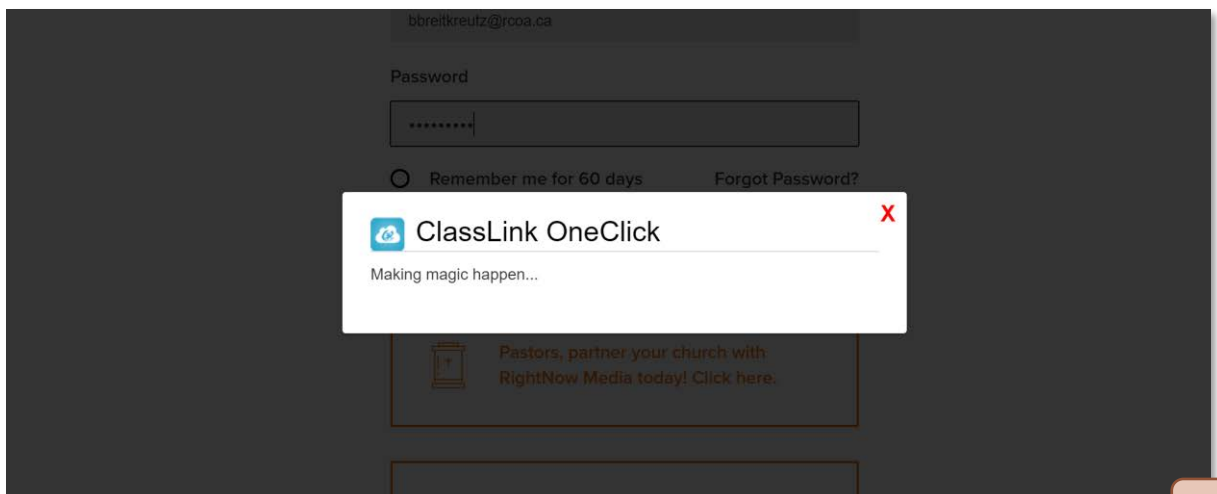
bbreitkreutz@rcsa.ca

Password

•••••••••

Remember me for 60 days

Forgot Password?

ClassLink OneClick

X

Making magic happen...

Pastors, partner your church with RightNow Media today! Click here.